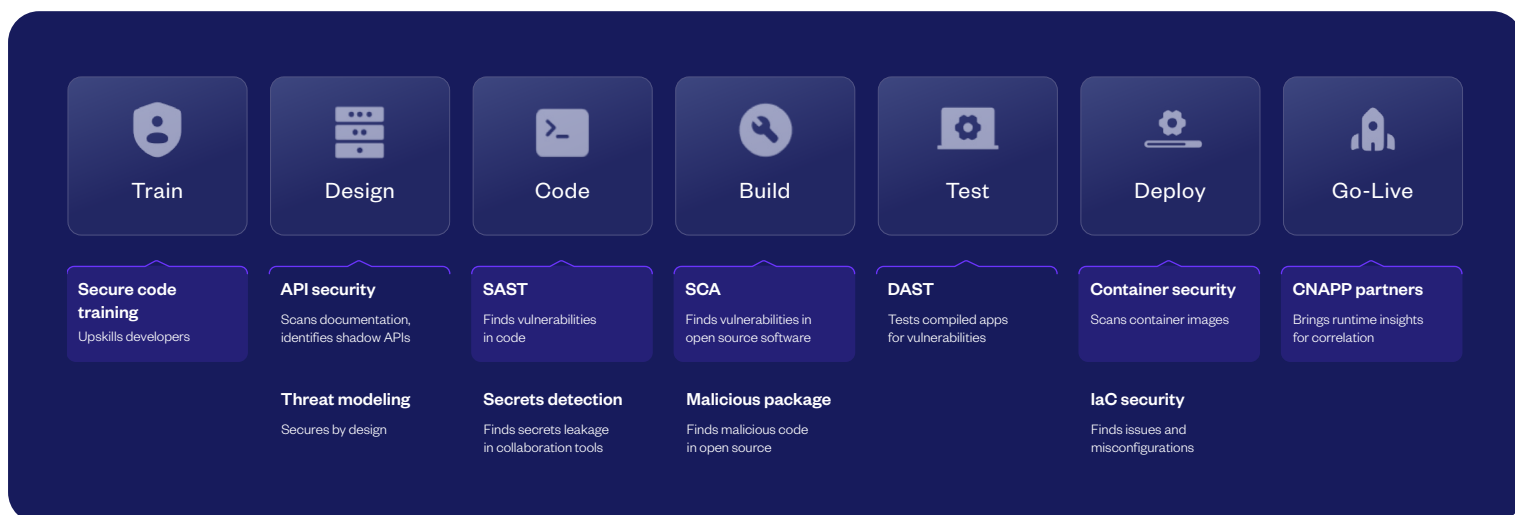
Train

Design

Code

Build

Test

Deploy

Go-Live

Secure code training
Upskills developers

API security
Scans documentation, identifies shadow APIs

Threat modeling
Secures by design

SAST
Finds vulnerabilities in code

Secrets detection
Finds secrets leakage in collaboration tools

SCA
Finds vulnerabilities in open source software

Malicious package
Finds malicious code in open source

DAST
Tests compiled apps for vulnerabilities

Container security
Scans container images

IaC security
Finds issues and misconfigurations

CNAPP partners
Brings runtime insights for correlation